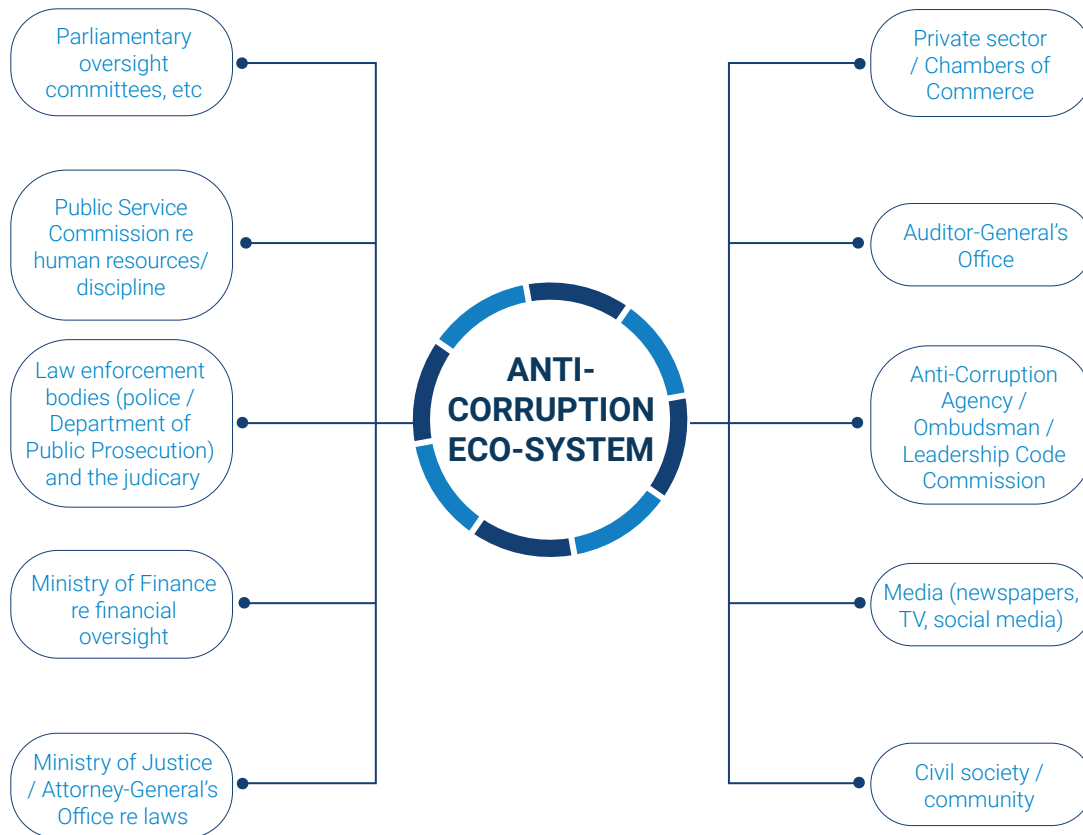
ANTI-CORRUPTION ECO-SYSTEM

Parliamentary oversight committees, etc

Public Service Commission re human resources/ discipline

Law enforcement bodies (police / Department of Public Prosecution) and the judicary

Ministry of Finance re financial oversight

Ministry of Justice / Attorney-General's Office re laws

Private sector / Chambers of Commerce

Auditor-General's Office

Anti-Corruption Agency / Ombudsman / Leadership Code Commission

Media (newspapers, TV, social media)

Civil society / community